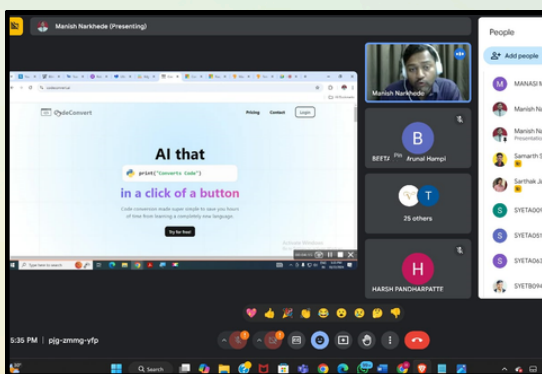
Manish Narkhede (Presenting)

CodeConvert

Pricing Contact Login

AI that

print("Converts Code")

in a click of a button

Code conversion made super simple to save you hours of time from learning a completely new language.

Try for free!

Activate Windows

Manish Narkhede

BEETA

Arunal Hampi

B

T

25 others

H

HARSH PANDHARPATTE

People

Add people

MANASI M

Manish Na

Manish Na

Presentatio

Samarth S

Sarthak J

SYETA00

SYETA05

SYETA06

SYETB09

5:35 PM | pjg-zmmg-yfp

Search